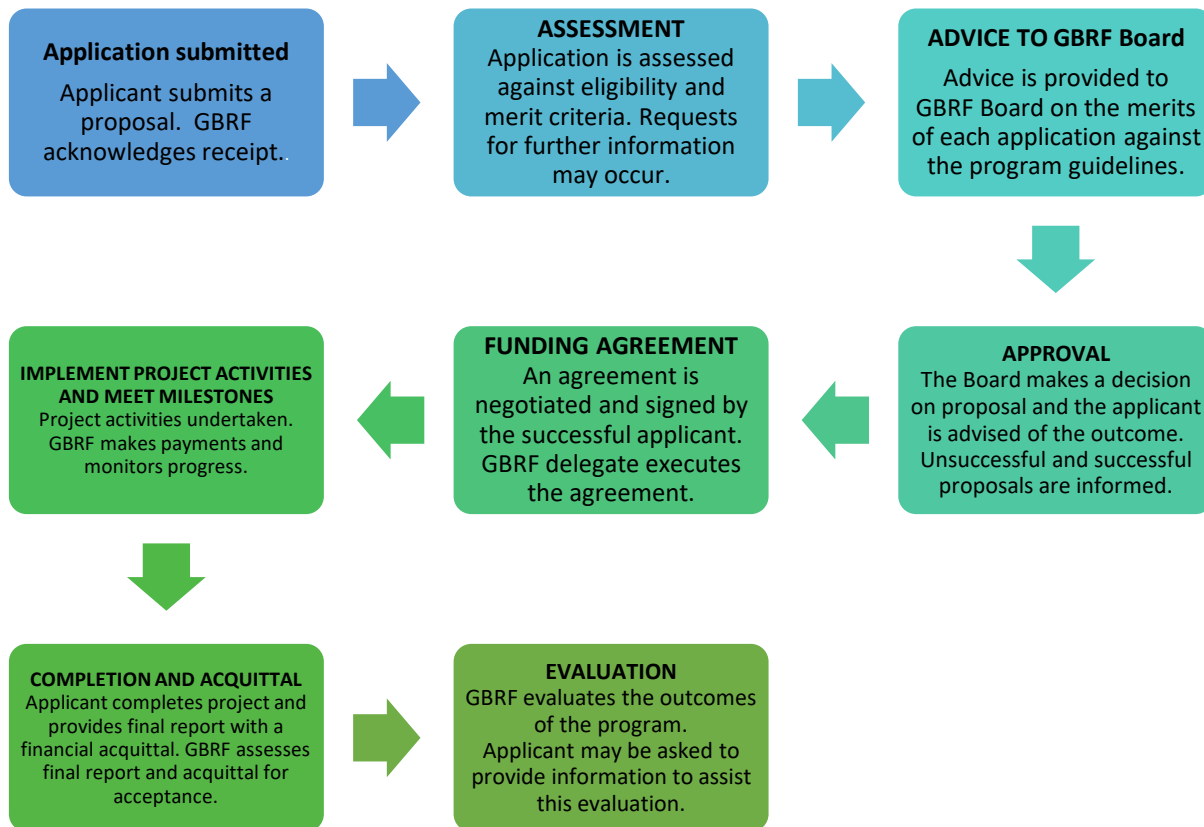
Application submitted
Applicant submits a proposal. GBRF acknowledges receipt..

ASSESSMENT
Application is assessed against eligibility and merit criteria. Requests for further information may occur.

ADVICE TO GBRF Board
Advice is provided to GBRF Board on the merits of each application against the program guidelines.

APPROVAL
The Board makes a decision on proposal and the applicant is advised of the outcome. Unsuccessful and successful proposals are informed.

FUNDING AGREEMENT
An agreement is negotiated and signed by the successful applicant. GBRF delegate executes the agreement.

IMPLEMENT PROJECT ACTIVITIES AND MEET MILESTONES
Project activities undertaken. GBRF makes payments and monitors progress.

COMPLETION AND ACQUITTAL
Applicant completes project and provides final report with a financial acquittal. GBRF assesses final report and acquittal for acceptance.

EVALUATION
GBRF evaluates the outcomes of the program. Applicant may be asked to provide information to assist this evaluation.